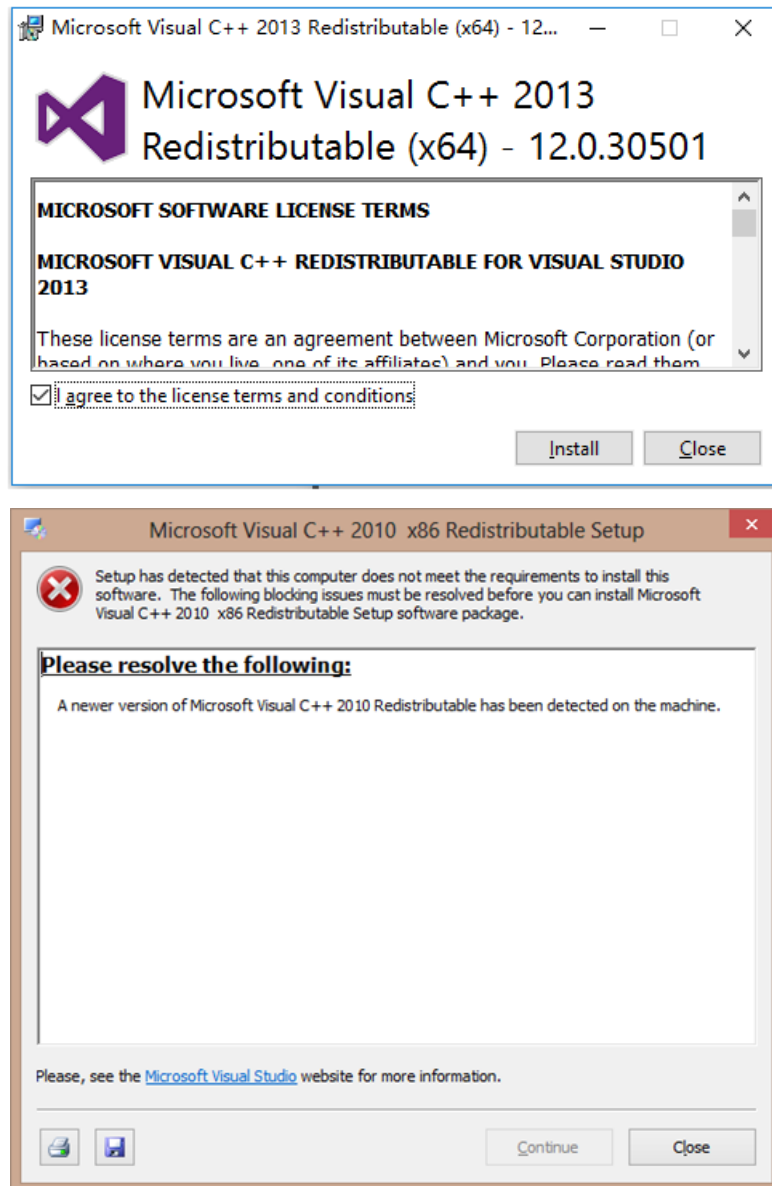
Microsoft Visual C++ 2013 Redistributable (x64) - 12...

Microsoft Visual C++ 2013 Redistributable (x64) - 12.0.30501

MICROSOFT SOFTWARE LICENSE TERMS

MICROSOFT VISUAL C++ REDISTRIBUTABLE FOR VISUAL STUDIO 2013

These license terms are an agreement between Microsoft Corporation (or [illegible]

I agree to the license terms and conditions

Install

Close

Microsoft Visual C++ 2010 x86 Redistributable Setup

Setup has detected that this computer does not meet the requirements to install this software. The following blocking issues must be resolved before you can install Microsoft Visual C++ 2010 x86 Redistributable Setup software package.

Please resolve the following:

A newer version of Microsoft Visual C++ 2010 Redistributable has been detected on the machine.

Please, see the Microsoft Visual Studio website for more information.

Continue

Close